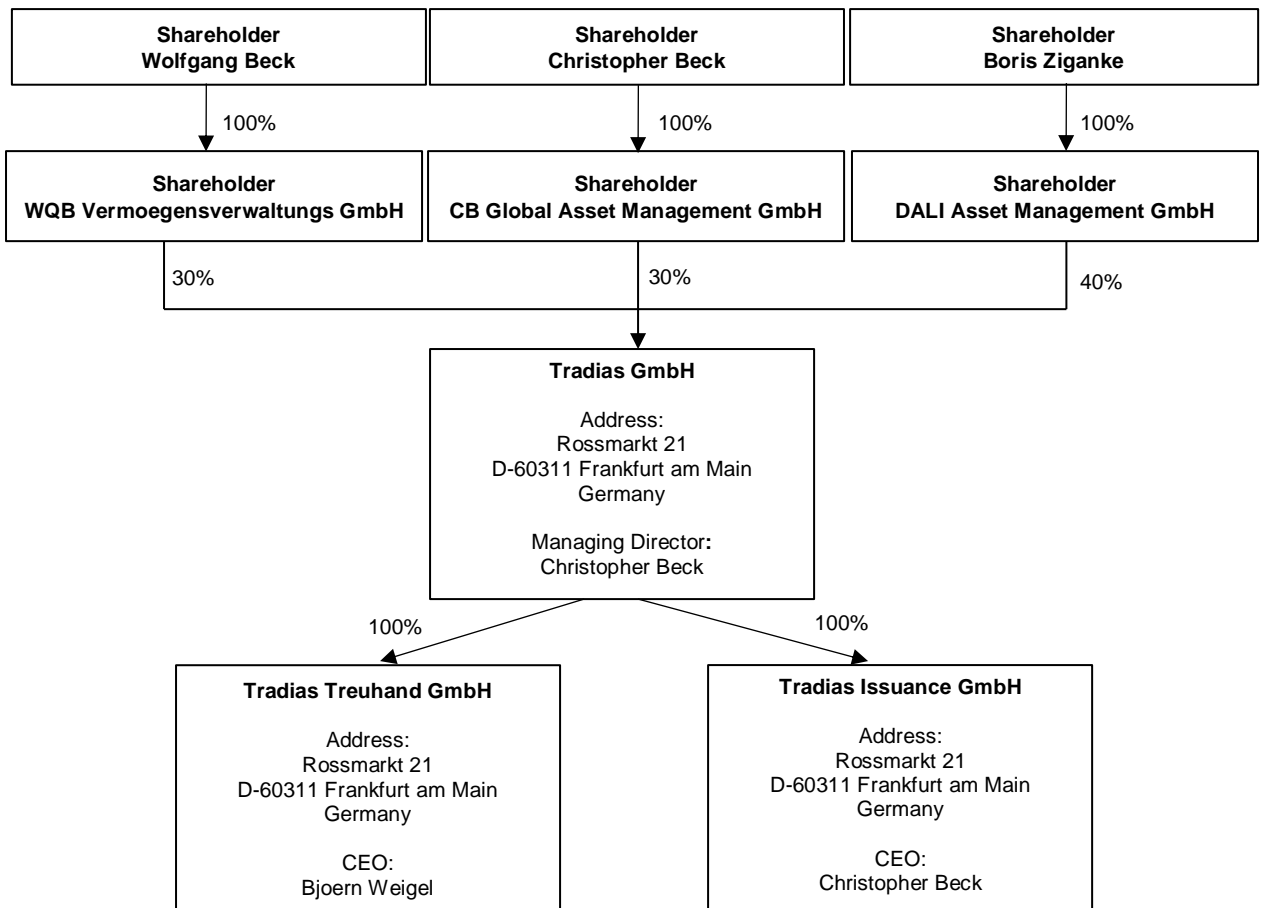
Shareholder
Wolfgang Beck

Shareholder
Christopher Beck

Shareholder
Boris Ziganke

100%

100%

100%

Shareholder
WQB Vermoegensverwaltungs GmbH

Shareholder
CB Global Asset Management GmbH

Shareholder
DALI Asset Management GmbH

30%

30%

40%

Tradias GmbH

Address:
Rossmarkt 21
D-60311 Frankfurt am Main
Germany

Managing Director:
Christopher Beck

100%

100%

Tradias Treuhand GmbH

Address:
Rossmarkt 21
D-60311 Frankfurt am Main
Germany

CEO:
Bjoern Weigel

Tradias Issuance GmbH

Address:
Rossmarkt 21
D-60311 Frankfurt am Main
Germany

CEO:
Christopher Beck